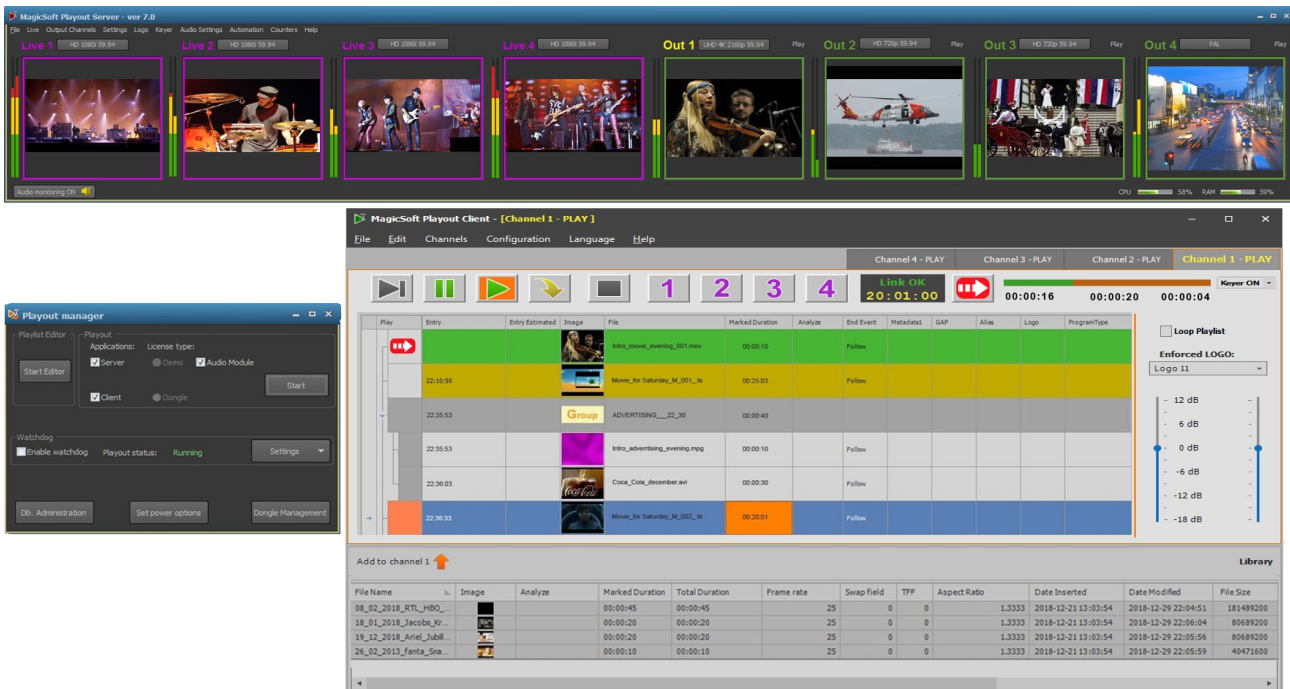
MagicSoft Playout Server - ver 7.0

File Live Output Channels Settings Logo Keyer Audio Settings Automation Counters Help

Live 1 HD 1080i 59.94
Live 2 HD 1080i 59.94
Live 3 HD 1080i 59.94
Live 4 HD 1080i 59.94
Out 1 UHD 4K 2160p 59.94 Play
Out 2 HD 720p 59.94 Play
Out 3 HD 720p 59.94 Play
Out 4 PAL Play

Audio monitoring ON

CPU 58% RAM 59%

Playout manager

Playlist Editor
Start Editor

Playout
Applications: License type:
Server Demo Audio Module
Start
Client Dongle

Watchdog
Enable watchdog Playout status: Running Settings

Db. Administration Set power options Dongle Management

MagicSoft Playout Client - [Channel 1 - PLAY]

File Edit Channels Configuration Language Help

Channel 4 - PLAY Channel 3 - PLAY Channel 2 - PLAY Channel 1 - PLAY

1 2 3 4 Link OK 20:01:00 00:00:16 00:00:20 00:00:04 Keyer ON

| Play | Entry | Entry Estimated | Image | File | Marked Duration | Analyze | End Event | Metadata1 | GAP | Alias | Logo | ProgramType |
|---|---|---|---|---|---|---|---|---|---|---|---|---|
| | | | | Intro_movie_evening_001.mov | 00:00:10 | | Follow | | | | | |
| | 22:10:50 | | | Movie_for Saturday_M_001_.ts | 00:25:03 | | Follow | | | | | |
| | 22:35:53 | | Group | ADVERTISING___22_30 | 00:00:40 | | | | | | | |
| | 22:35:53 | | | Intro_advertising_evening.mpg | 00:00:10 | | Follow | | | | | |
| | 22:36:03 | | | Coca_Cola_december.avi | 00:00:30 | | Follow | | | | | |
| | 22:36:33 | | | Movie_for Saturday_M_002_.ts | 00:20:01 | | Follow | | | | | |

Loop Playlist

Enforced LOGO:
Logo 11

12 dB
6 dB
0 dB
-6 dB
-12 dB
-18 dB

Add to channel 1

Library

| File Name | Image | Analyze | Marked Duration | Total Duration | Frame rate | Swap field | TFF | Aspect Ratio | Date Inserted | Date Modified | File Size |
|---|---|---|---|---|---|---|---|---|---|---|---|
| 08_02_2018_RTL_HBO_... | | | 00:00:45 | 00:00:45 | 25 | 0 | 0 | 1.3333 | 2018-12-21 13:03:54 | 2018-12-29 22:04:51 | 181489200 |
| 18_01_2018_Jacobs_Kr... | | | 00:00:20 | 00:00:20 | 25 | 0 | 0 | 1.3333 | 2018-12-21 13:03:54 | 2018-12-29 22:06:04 | 80689200 |
| 19_12_2018_Ariel_Jubill... | | | 00:00:20 | 00:00:20 | 25 | 0 | 0 | 1.3333 | 2018-12-21 13:03:54 | 2018-12-29 22:05:56 | 80689200 |
| 26_02_2013_fanta_Sna... | | | 00:00:10 | 00:00:10 | 25 | 0 | 0 | 1.3333 | 2018-12-21 13:03:54 | 2018-12-29 22:05:59 | 40471600 |